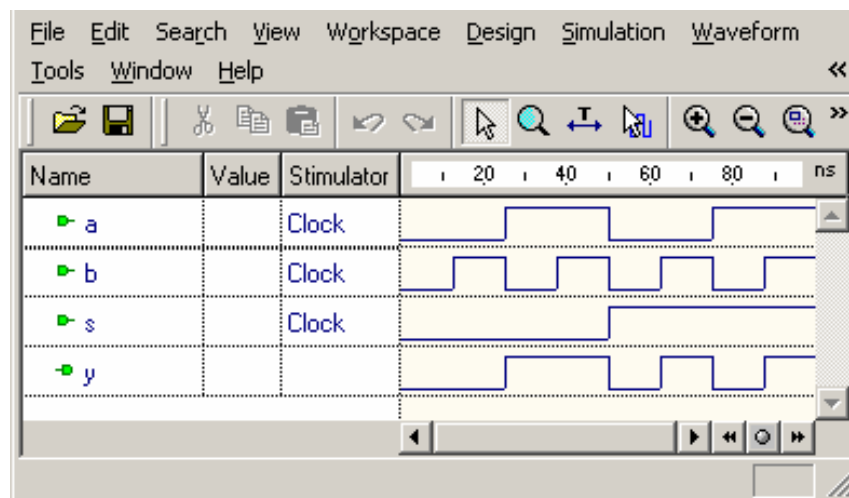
File Edit Search View Workspace Design Simulation Waveform
Tools Window Help

| Name | Value | Stimulator | 20 40 60 80 ns |
|---|---|---|---|
| a | | Clock | |
| b | | Clock | |
| s | | Clock | |
| y | | | |